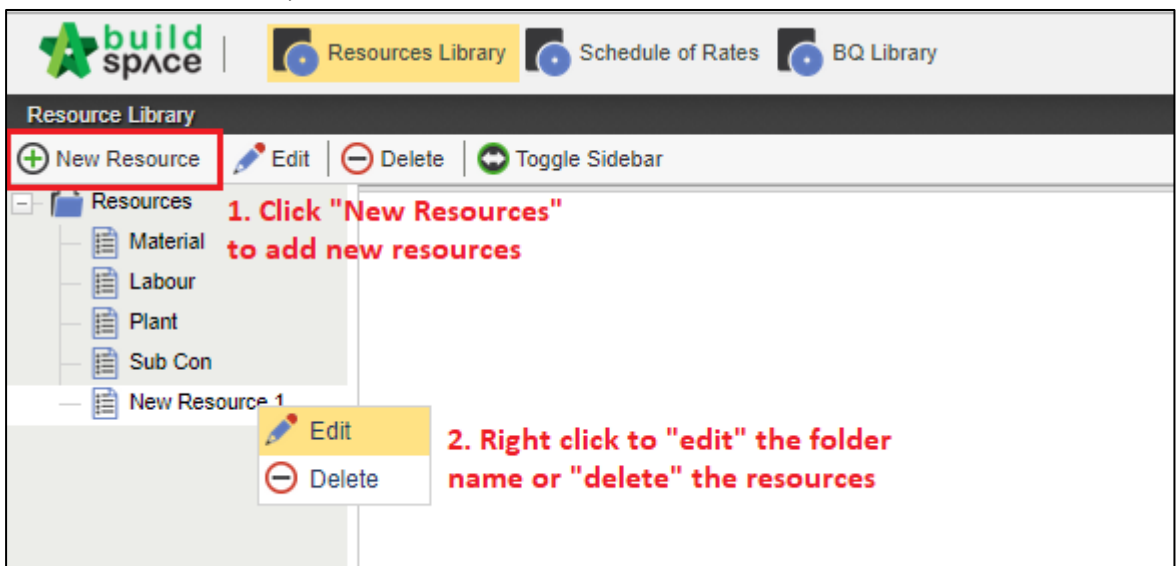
build space

Resources Library

Schedule of Rates

BQ Library

Resource Library

New Resource

Edit

Delete

Toggle Sidebar

Resources

Material

Labour

Plant

Sub Con

New Resource 1

1. Click "New Resources" to add new resources

Edit

Delete

2. Right click to "edit" the folder name or "delete" the resources